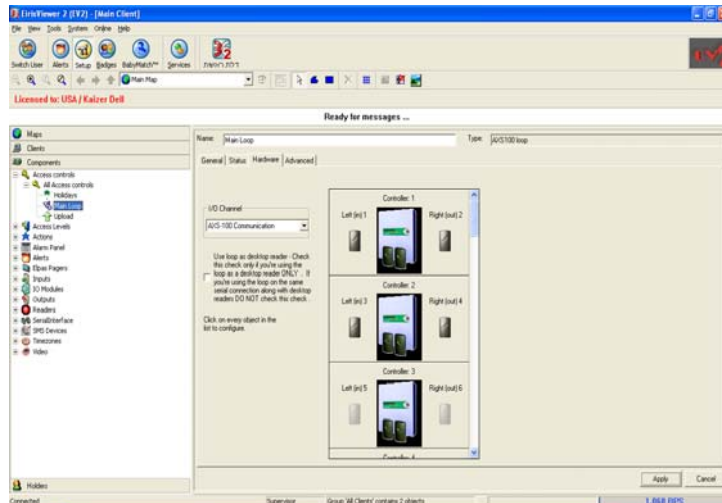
EliteViewer 2 (EV2) - [Main Client]

File View Tools System Online Help

Switch User Alerts Setup Badges BabyMatch™ Services

Main Map

Licensed to: USA / Kaizer Dell

Ready for messages ...

Maps
Clients
Components
Access controls
All Access controls
Holidays
Main Loop
Upload
Access Levels
Actions
Alarm Panel
Alerts
Elpas Pagers
Inputs
IO Modules
Outputs
Readers
SerialInterface
SMS Devices
Timezones
Video

Holders

Name: Main Loop

Type: AXS100 loop

General Status Hardware Advanced

I/O Channel

AXS-100 Communication

Use loop as desktop reader - Check this check only if you're using the loop as a desktop reader ONLY - If you're using the loop on the same serial connection along with desktop readers DO NOT check this check.

Click on every object in the list to configure.

Controller: 1
Left (in) 1
Right (out) 2

Controller: 2
Left (in) 3
Right (out) 4

Controller: 3
Left (in) 5
Right (out) 6

Controller: 4

Apply Cancel

Connected

Supervisor

Group 'All Clients' contains 2 objects

1,868 BPS